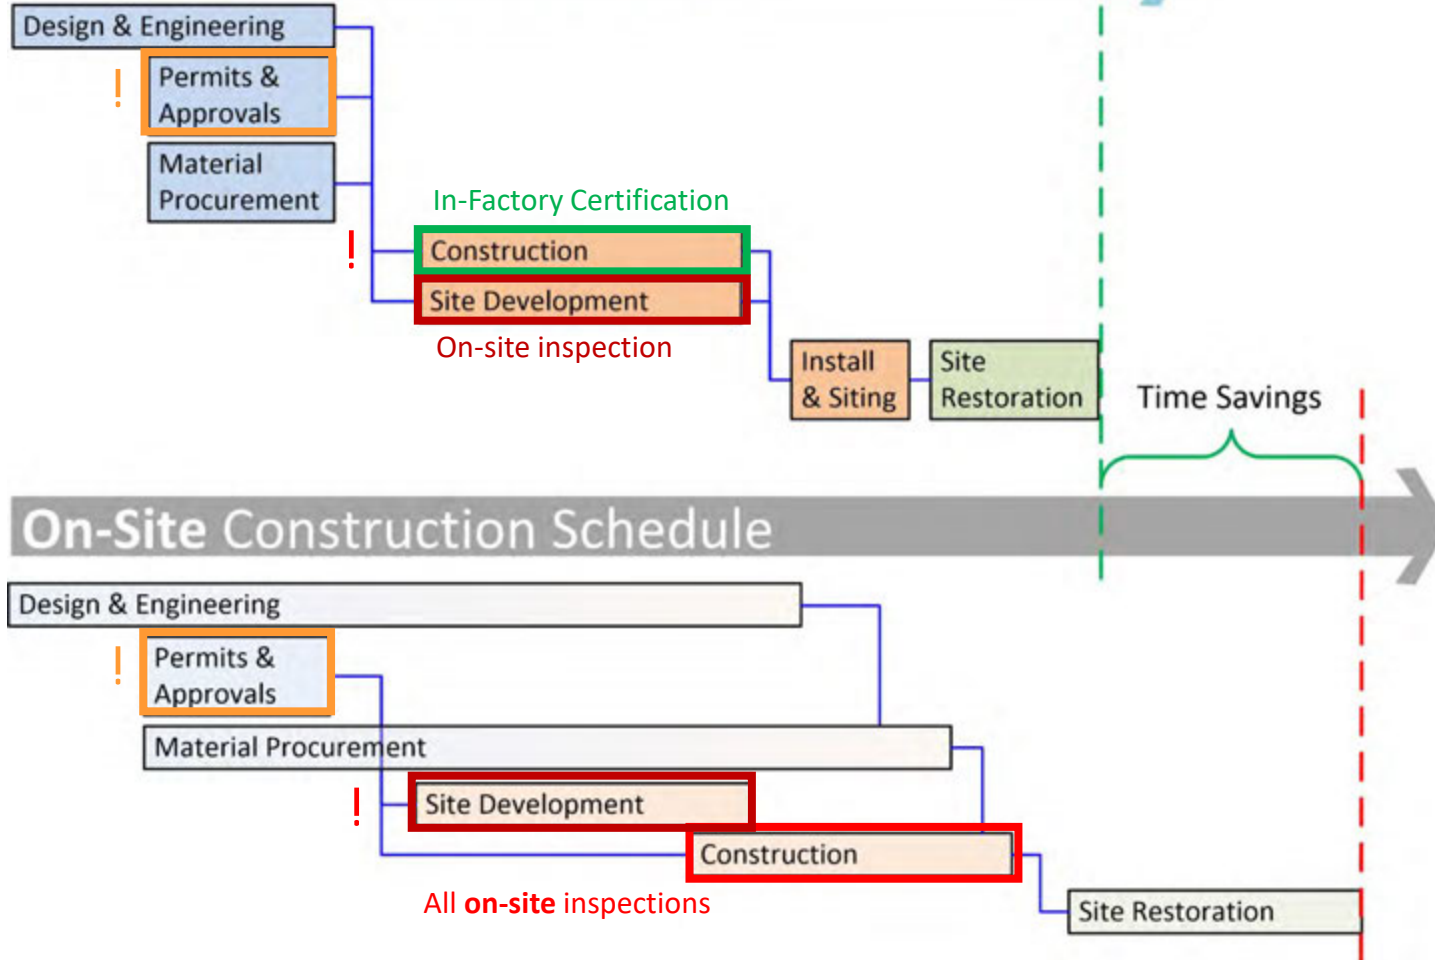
Design & Engineering

!

Permits & Approvals

Material Procurement

In-Factory Certification

!

Construction

Site Development

On-site inspection

Install & Siting

Site Restoration

Time Savings

On-Site Construction Schedule

Design & Engineering

!

Permits & Approvals

Material Procurement

!

Site Development

Construction

All **on-site** inspections

Site Restoration